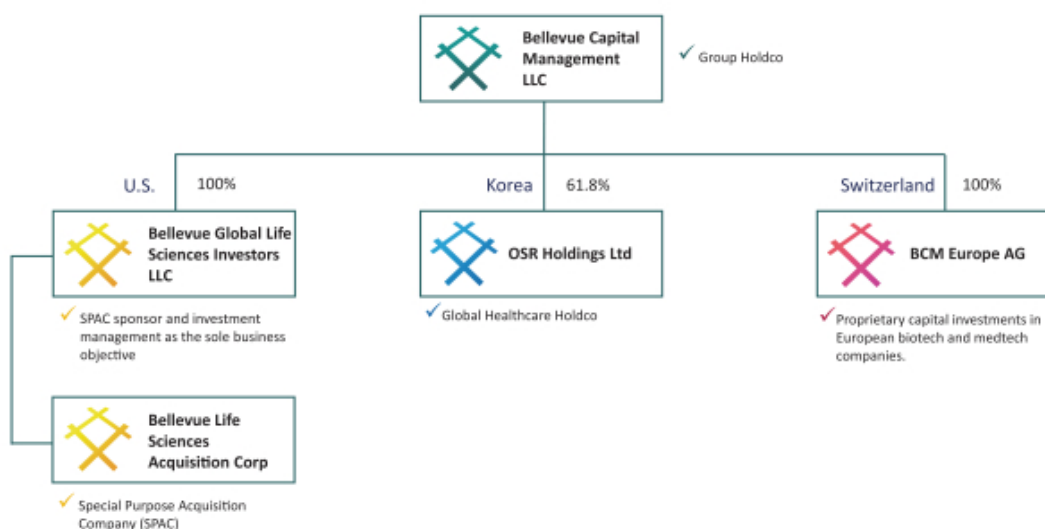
Bellevue Capital Management LLC

✓ Group Holdco

U.S. 100%

Korea 61.8%

Switzerland 100%

Bellevue Global Life Sciences Investors LLC

✓ SPAC sponsor and investment management as the sole business objective

OSR Holdings Ltd

✓ Global Healthcare Holdco

BCM Europe AG

✓ Proprietary capital investments in European biotech and medtech companies.

Bellevue Life Sciences Acquisition Corp

✓ Special Purpose Acquisition Company (SPAC)